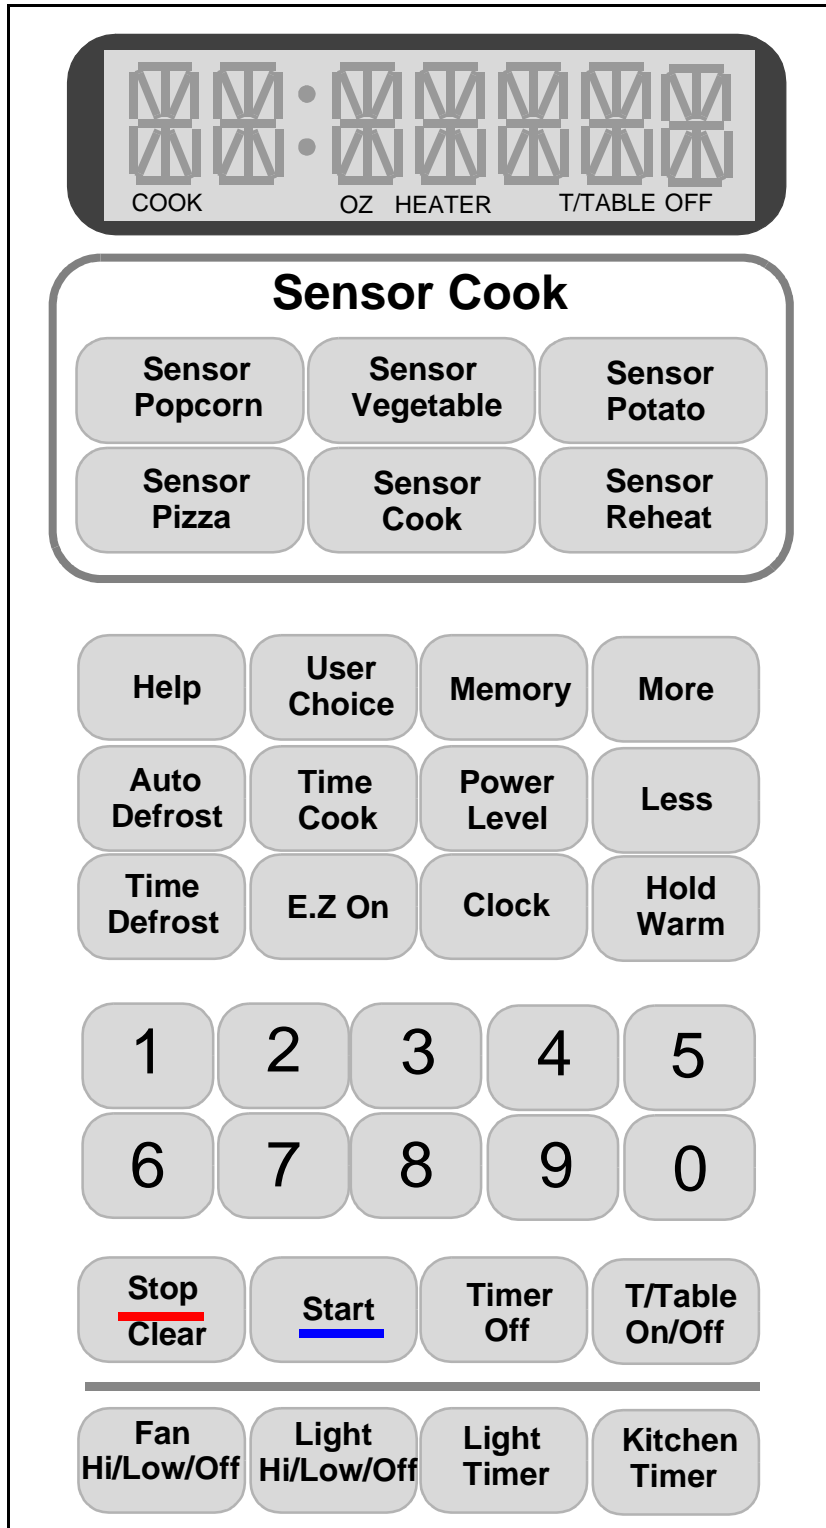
COOK OZ HEATER T/TABLE OFF

Sensor Cook

Sensor Popcorn
Sensor Vegetable
Sensor Potato
Sensor Pizza
Sensor Cook
Sensor Reheat

Help
User Choice
Memory
More
Auto Defrost
Time Cook
Power Level
Less
Time Defrost
E.Z On
Clock
Hold Warm

1
2
3
4
5
6
7
8
9
0

Stop Clear
Start
Timer Off
T/Table On/Off

Fan Hi/Low/Off
Light Hi/Low/Off
Light Timer
Kitchen Timer